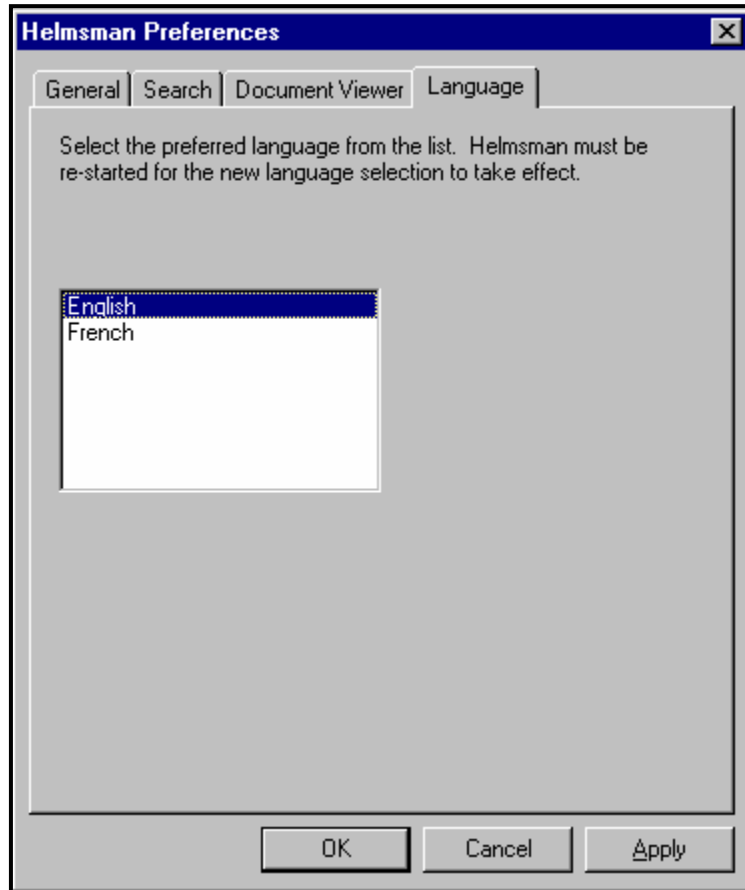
Helmsman Preferences

General | Search | Document Viewer | Language

Select the preferred language from the list. Helmsman must be re-started for the new language selection to take effect.

English
French

OK | Cancel | Apply